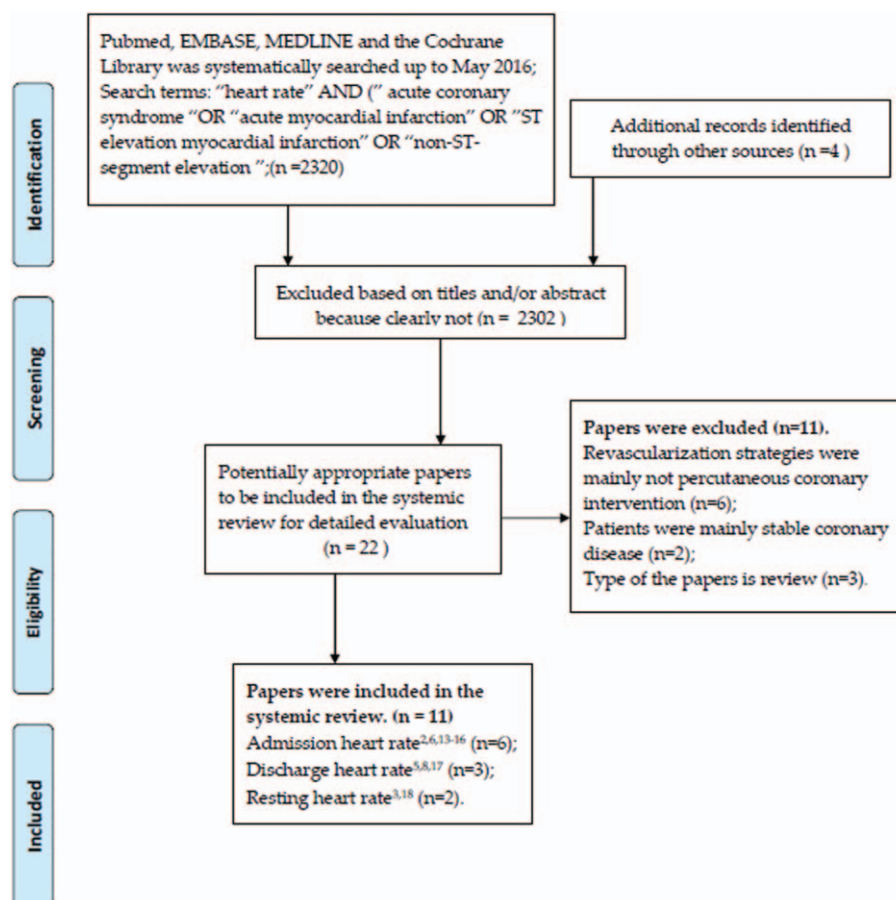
Identification

Pubmed, EMBASE, MEDLINE and the Cochrane Library was systematically searched up to May 2016; Search terms: "heart rate" AND (" acute coronary syndrome "OR "acute myocardial infarction" OR "ST elevation myocardial infarction" OR "non-ST-segment elevation ";(n =2320)

Additional records identified through other sources (n =4 )

Screening

Excluded based on titles and/or abstract because clearly not (n = 2302 )

Potentially appropriate papers to be included in the systemic review for detailed evaluation (n = 22 )

Papers were excluded (n=11).
Revascularization strategies were mainly not percutaneous coronary intervention (n=6);
Patients were mainly stable coronary disease (n=2);
Type of the papers is review (n=3).

Eligibility

Papers were included in the systemic review. (n = 11)
Admission heart rate$^{2,6,13-16}$ (n=6);
Discharge heart rate$^{5,8,17}$ (n=3);
Resting heart rate$^{3,18}$ (n=2).

Included